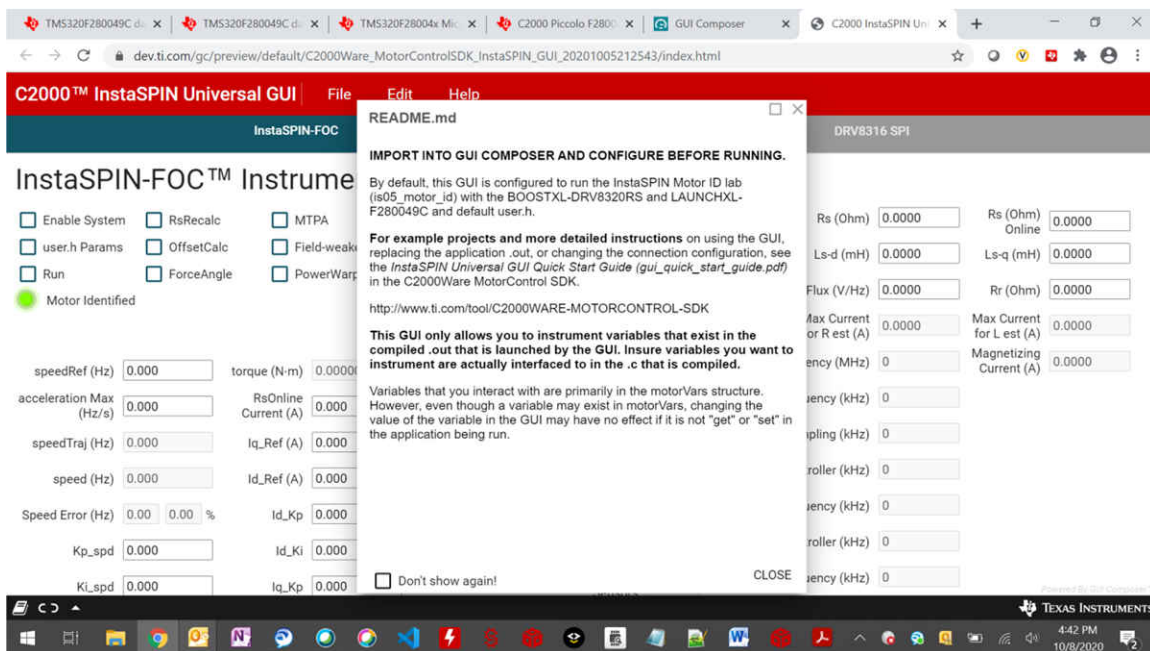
TMS320F280049C da × TMS320F280049C d × TMS320F28004x Mic × C2000 Piccolo F280 × GUI Composer × C2000 InstaSPIN Uni × +

dev.ti.com/gc/preview/default/C2000Ware_MotorControlSDK_InstaSPIN_GUI_20201005212543/index.html

C2000™ InstaSPIN Universal GUI File Edit Help

InstaSPIN-FOC DRV8316 SPI

InstaSPIN-FOC™ Instrume

Enable System RsRecalc MTPA
user.h Params OffsetCalc Field-weak
Run ForceAngle PowerWarp
Motor Identified

speedRef (Hz) 0.000
acceleration Max (Hz/s) 0.000
speedTraj (Hz) 0.000
speed (Hz) 0.000
Speed Error (Hz) 0.00 0.00 %
Kp_spd 0.000
Ki_spd 0.000

torque (N·m) 0.0000
RsOnline Current (A) 0.000
Iq_Ref (A) 0.000
Id_Ref (A) 0.000
Id_Kp 0.000
Id_Ki 0.000
Iq_Kp 0.000

README.md

IMPORT INTO GUI COMPOSER AND CONFIGURE BEFORE RUNNING.

By default, this GUI is configured to run the InstaSPIN Motor ID lab (is05_motor_id) with the BOOSTXL-DRV8320RS and LAUNCHXL-F280049C and default user.h.

For example projects and more detailed instructions on using the GUI, replacing the application .out, or changing the connection configuration, see the InstaSPIN Universal GUI Quick Start Guide (gui_quick_start_guide.pdf) in the C2000Ware MotorControl SDK.

http://www.ti.com/tool/C2000WARE-MOTORCONTROL-SDK

This GUI only allows you to instrument variables that exist in the compiled .out that is launched by the GUI. Insure variables you want to instrument are actually interfaced to in the .c that is compiled.

Variables that you interact with are primarily in the motorVars structure. However, even though a variable may exist in motorVars, changing the value of the variable in the GUI may have no effect if it is not "get" or "set" in the application being run.

Don't show again! CLOSE

Rs (Ohm) 0.0000
Ls-d (mH) 0.0000
Flux (V/Hz) 0.0000
Max Current or R est (A) 0.0000
ency (MHz) 0
uency (kHz) 0
mpling (kHz) 0
roller (kHz) 0
uency (kHz) 0
roller (kHz) 0
uency (kHz) 0

Rs (Ohm) Online 0.0000
Ls-q (mH) 0.0000
Rr (Ohm) 0.0000
Max Current for L est (A) 0.0000
Magnetizing Current (A) 0.0000

Powered By GUI Composer

TEXAS INSTRUMENTS

4:42 PM
10/8/2020